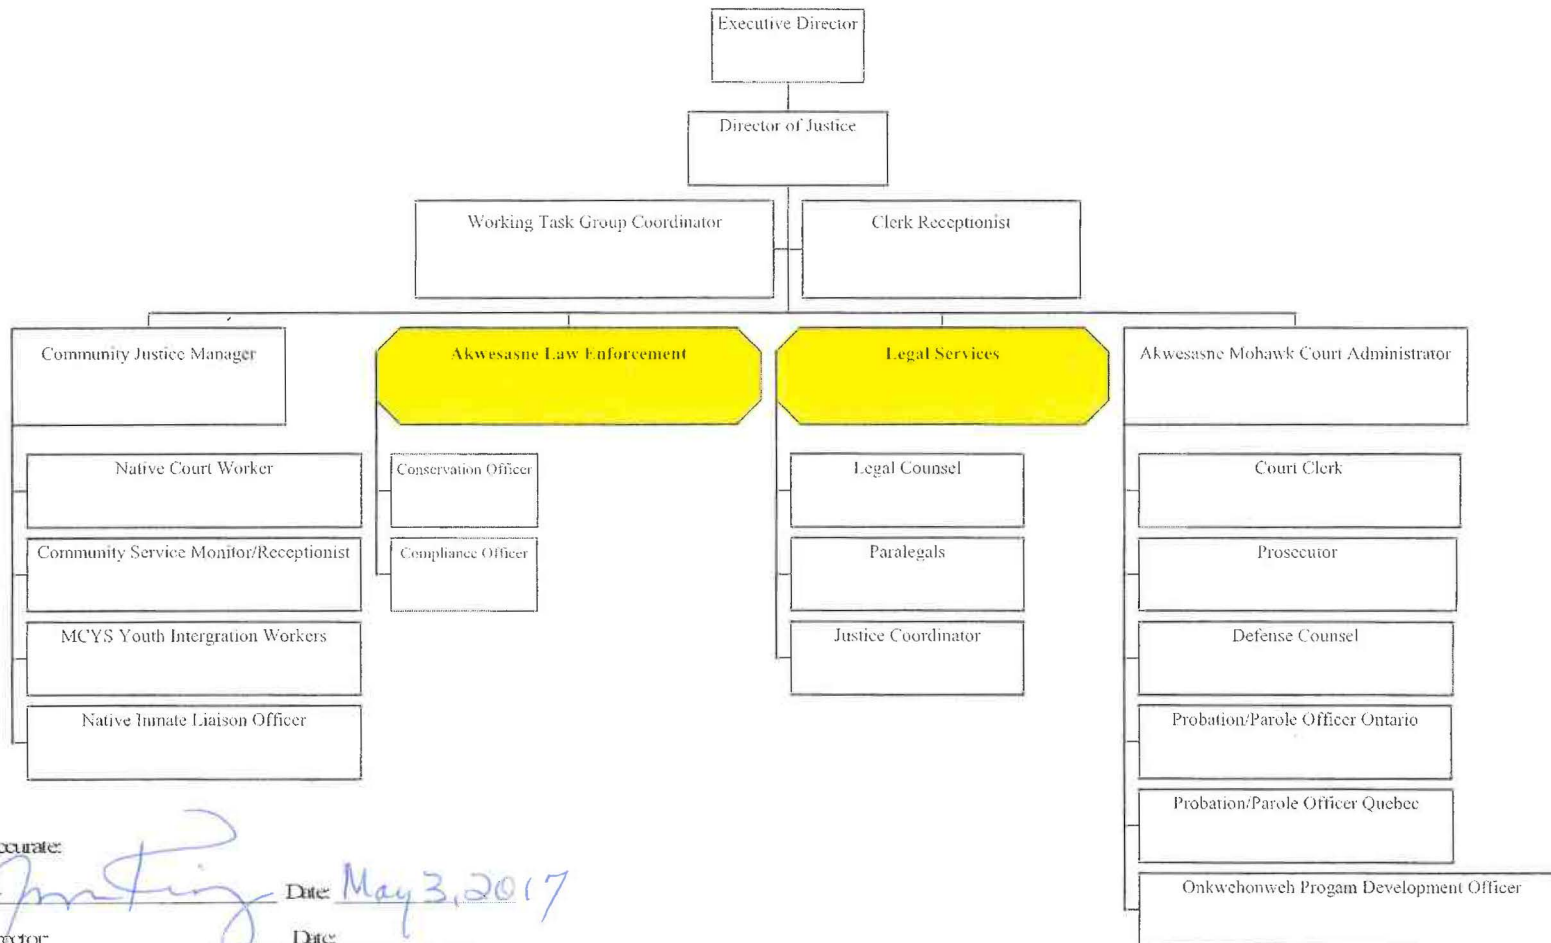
Executive Director

Director of Justice

Working Task Group Coordinator

Clerk Receptionist

Community Justice Manager

Akwesasne Law Enforcement

Legal Services

Akwesasne Mohawk Court Administrator

Native Court Worker

Community Service Monitor/Receptionist

MCYS Youth Intergration Workers

Native Inmate Liaison Officer

Conservation Officer

Compliance Officer

Legal Counsel

Paralegals

Justice Coordinator

Court Clerk

Prosecutor

Defense Counsel

Probation/Parole Officer Ontario

Probation/Parole Officer Quebec

Onkwehonweh Progam Development Officer

ccurate:

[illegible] Date: May 3, 2017

rector Date: